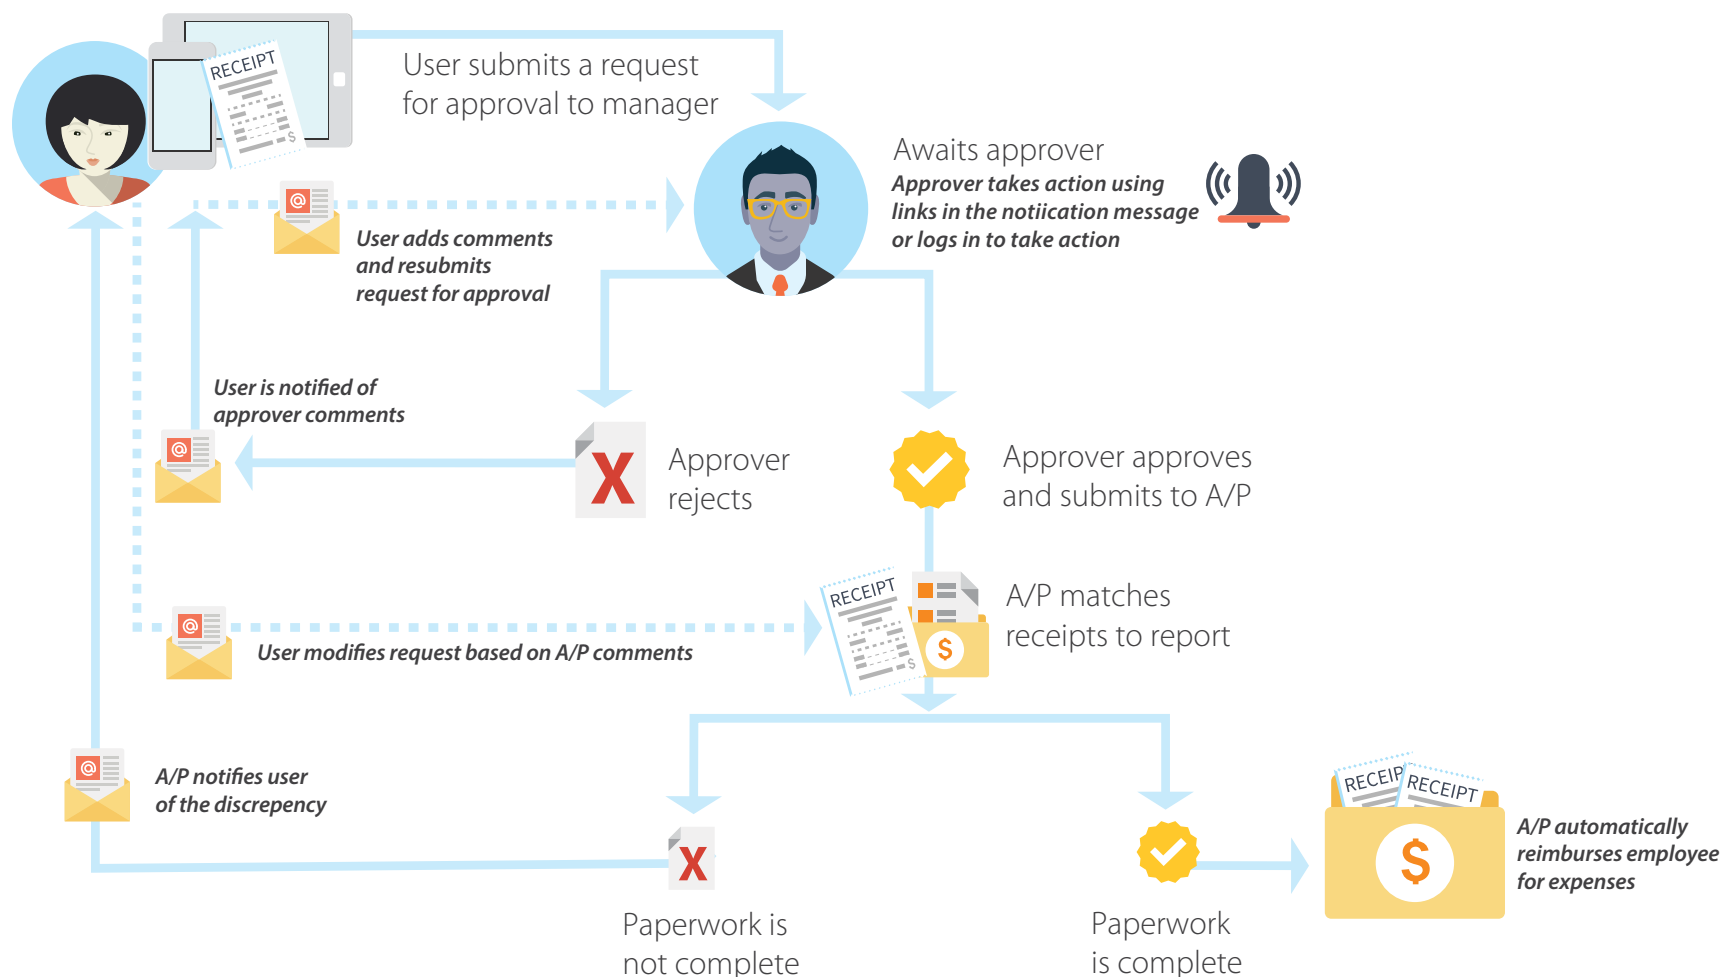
RECEIPT

User submits a request for approval to manager

Awaits approver

Approver takes action using links in the notiication message or logs in to take action

User adds comments and resubmits request for approval

User is notified of approver comments

Approver rejects

Approver approves and submits to A/P

RECEIPT

A/P matches receipts to report

User modifies request based on A/P comments

A/P notifies user of the discrepency

RECEIP

RECEIPT

A/P automatically reimburses employee for expenses

Paperwork is not complete

Paperwork is complete